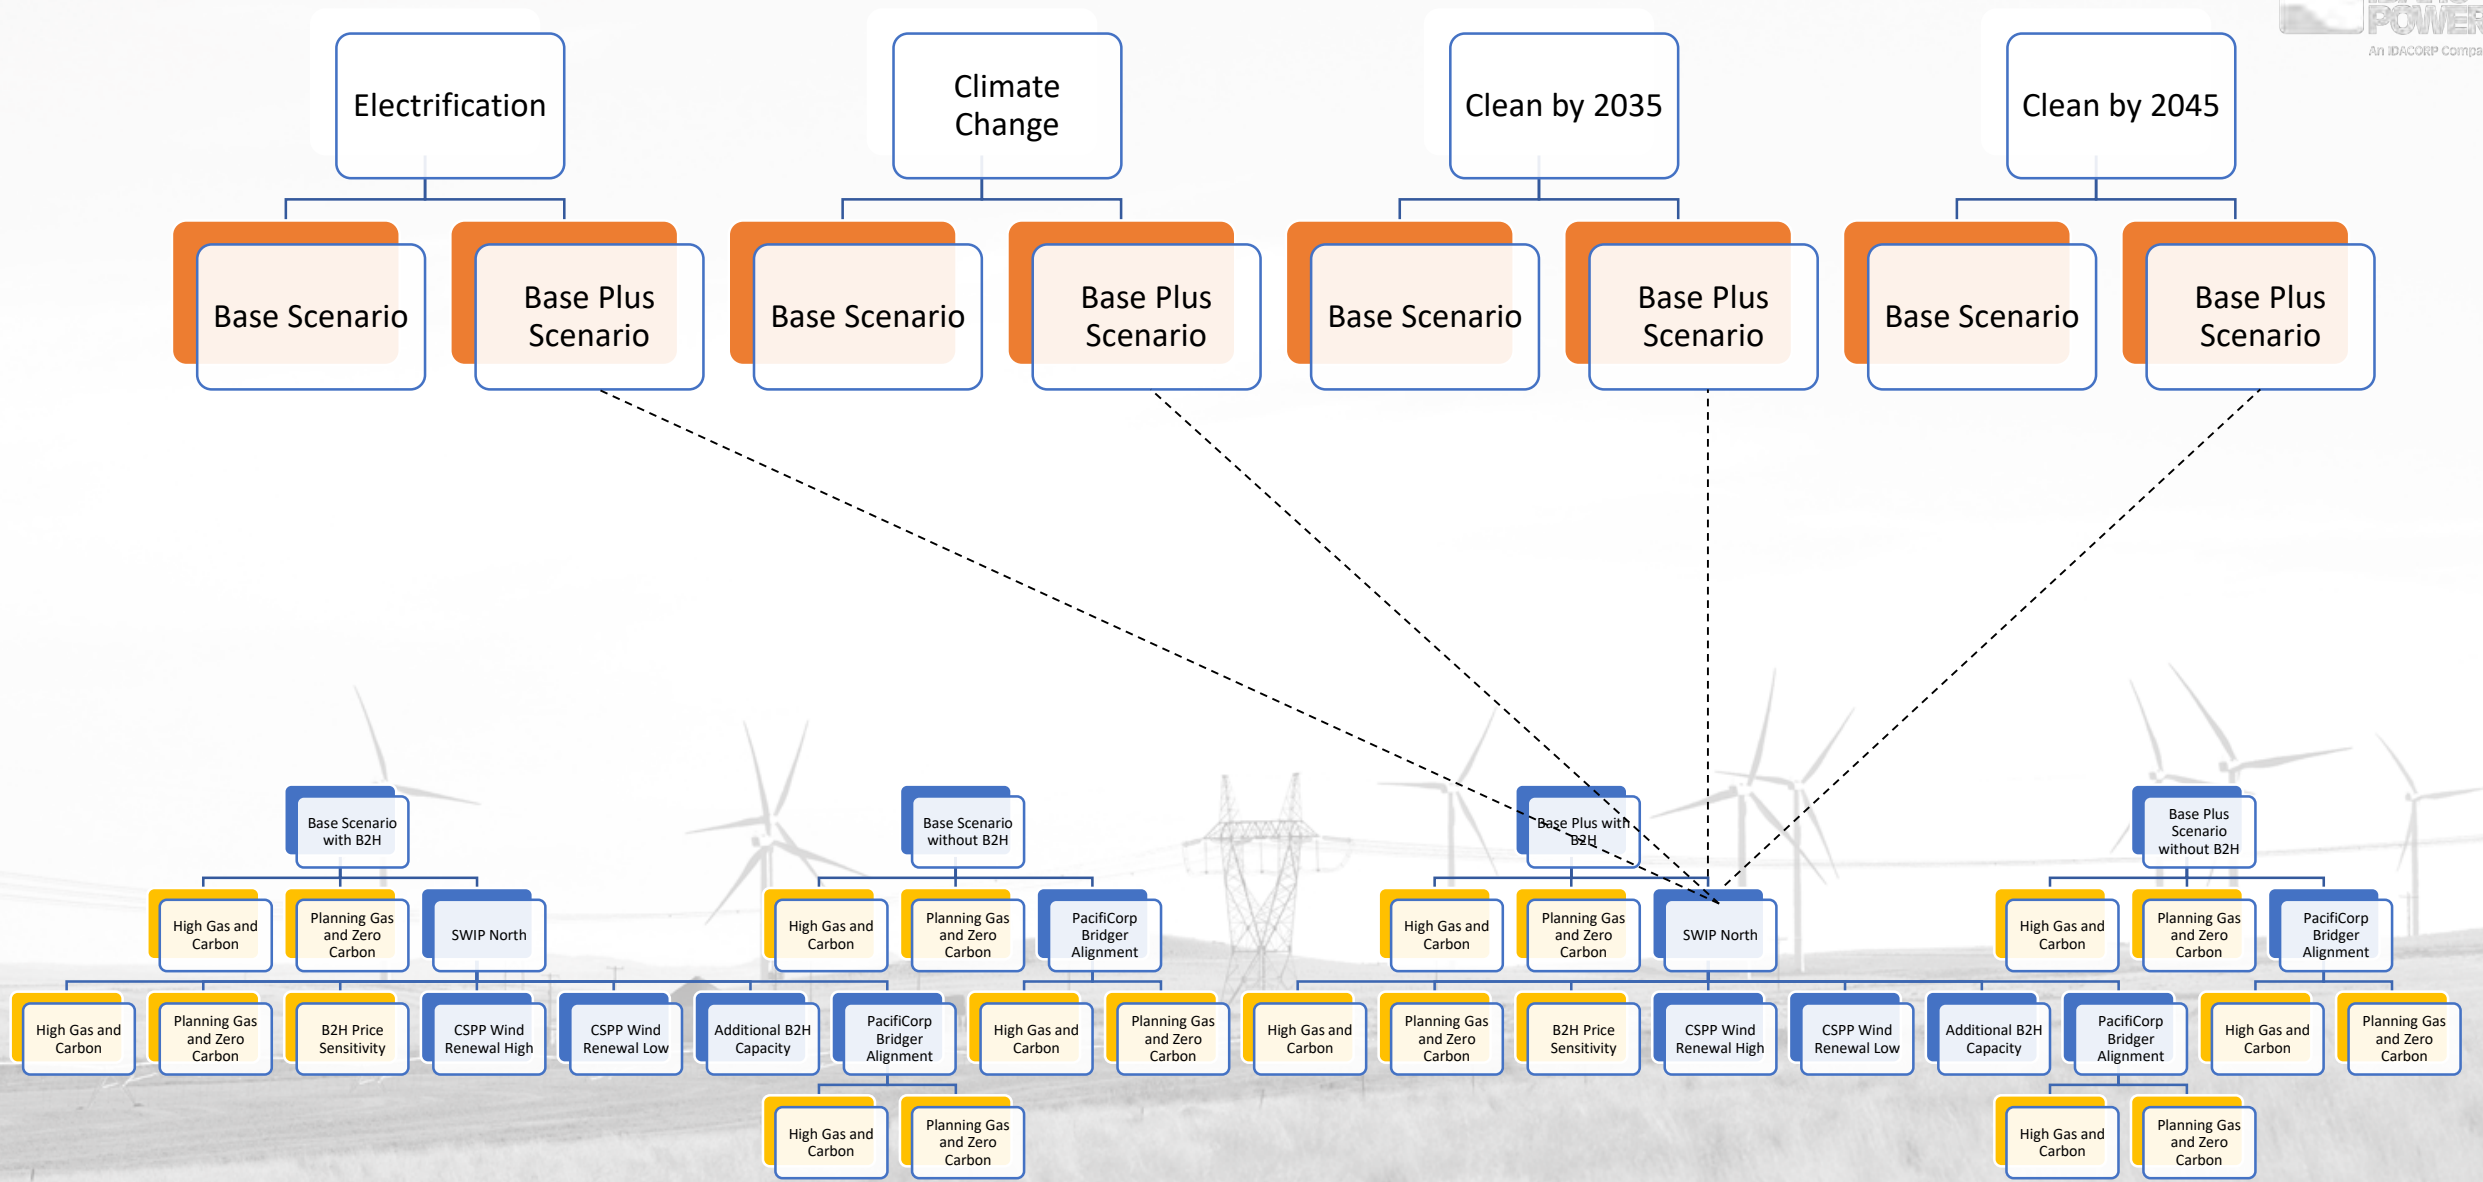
POWER
An IDACORP Compa

Electrification

Climate Change

Clean by 2035

Clean by 2045

Base Scenario

Base Plus Scenario

Base Scenario

Base Plus Scenario

Base Scenario

Base Plus Scenario

Base Scenario

Base Plus Scenario

Base Scenario with B2H

High Gas and Carbon

Planning Gas and Zero Carbon

SWIP North

High Gas and Carbon

Planning Gas and Zero Carbon

B2H Price Sensitivity

CSPP Wind Renewal High

CSPP Wind Renewal Low

Additional B2H Capacity

Base Scenario without B2H

High Gas and Carbon

Planning Gas and Zero Carbon

PacifiCorp Bridger Alignment

PacifiCorp Bridger Alignment

High Gas and Carbon

Planning Gas and Zero Carbon

High Gas and Carbon

Planning Gas and Zero Carbon

Base Plus with B2H

High Gas and Carbon

Planning Gas and Zero Carbon

SWIP North

High Gas and Carbon

Planning Gas and Zero Carbon

B2H Price Sensitivity

CSPP Wind Renewal High

CSPP Wind Renewal Low

Additional B2H Capacity

Base Plus Scenario without B2H

High Gas and Carbon

Planning Gas and Zero Carbon

PacifiCorp Bridger Alignment

PacifiCorp Bridger Alignment

High Gas and Carbon

Planning Gas and Zero Carbon

High Gas and Carbon

Planning Gas and Zero Carbon